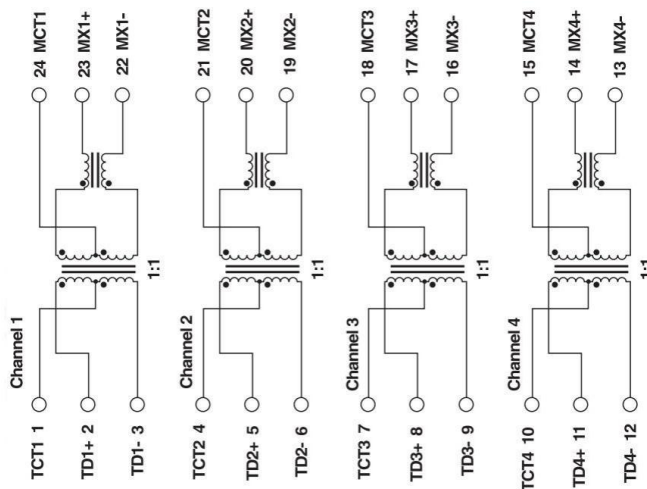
Channel 1

TCT1 1
TD1+ 2
TD1- 3

1:1

24 MCT1
23 MX1+
22 MX1-

Channel 2

TCT2 4
TD2+ 5
TD2- 6

1:1

21 MCT2
20 MX2+
19 MX2-

Channel 3

TCT3 7
TD3+ 8
TD3- 9

1:1

18 MCT3
17 MX3+
16 MX3-

Channel 4

TCT4 10
TD4+ 11
TD4- 12

1:1

15 MCT4
14 MX4+
13 MX4-